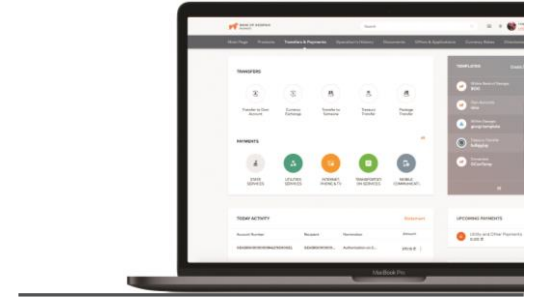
BANK OF GEORGIA

Search

Main Page Products Transfers & Payments Operations History Documents Offers & Applications Currency Rates

TRANSFERS

Transfer to Own Account
Currency Exchange
Transfer to Someone
Treasury Transfer
Package Transfer

PAYMENTS

STATE SERVICES
UTILITY SERVICES
INTERNET, PHONE & TV
TRANSPORTATION SERVICES
MOBILE COMMUNICATI...

TODAY ACTIVITY
Statement

Account Number
Recipient
Nomination
Amount

Authorization in 2...

TEMPLATES

UPCOMING PAYMENTS

Utility and Other Payments

MacBook Pro